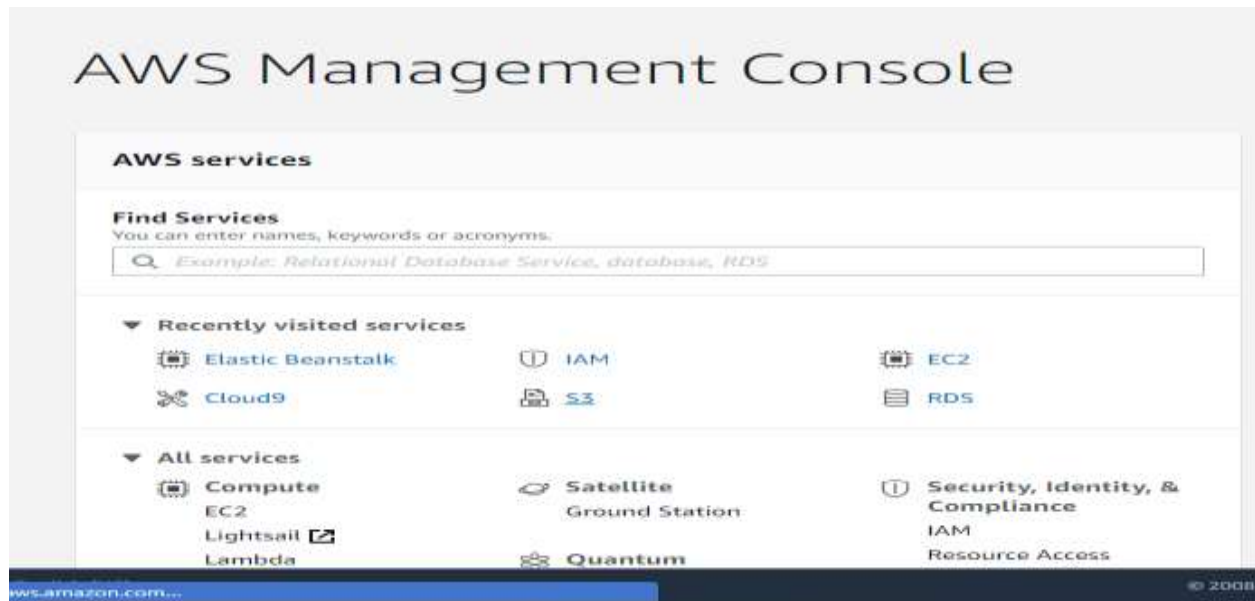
AWS Management Console

AWS services

Find Services
You can enter names, keywords or acronyms.

Example: Relational Database Service, database, RDS

Recently visited services

Elastic Beanstalk
IAM
EC2
Cloud9
S3
RDS

All services

Compute
EC2
Lightsail
Lambda

Satellite
Ground Station

Quantum

Security, Identity, & Compliance
IAM
Resource Access

ws.amazon.com...

© 2008